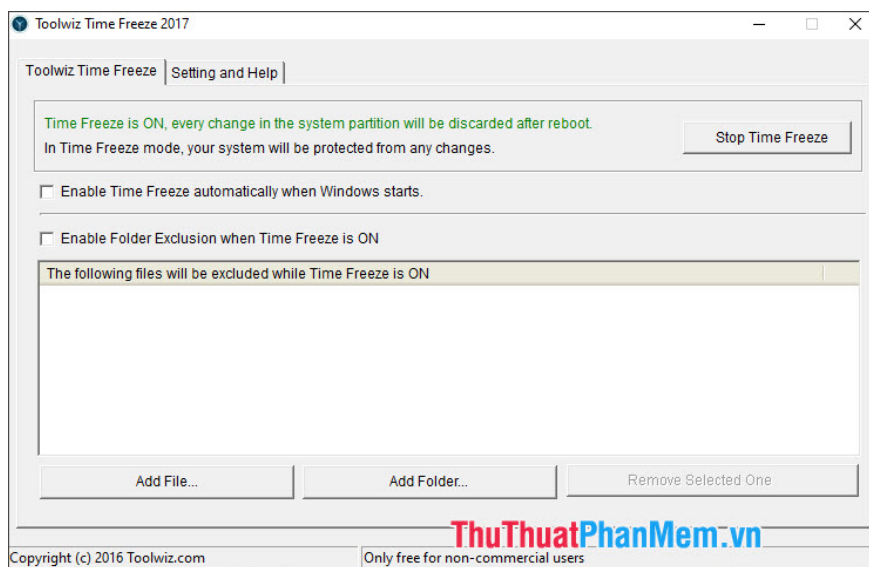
Toolwiz Time Freeze 2017

Toolwiz Time Freeze | Setting and Help

Time Freeze is ON, every change in the system partition will be discarded after reboot.
In Time Freeze mode, your system will be protected from any changes.

Stop Time Freeze

Enable Time Freeze automatically when Windows starts.

Enable Folder Exclusion when Time Freeze is ON

The following files will be excluded while Time Freeze is ON

Add File...
Add Folder...
Remove Selected One

ThuThuatPhanMem.vn

Copyright (c) 2016 Toolwiz.com
Only free for non-commercial users